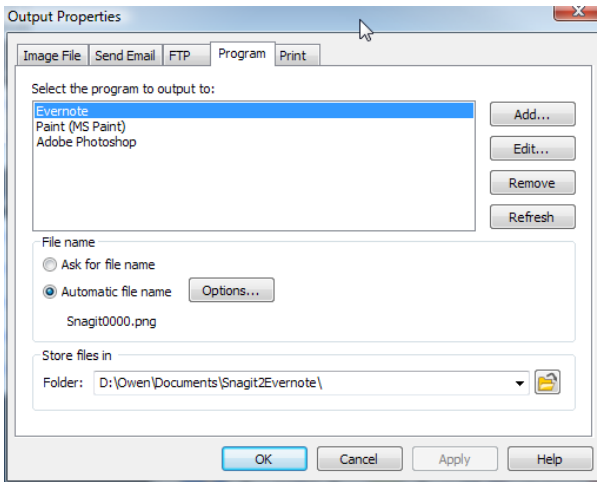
Output Properties

Image File | Send Email | FTP | Program | Print

Select the program to output to:

Evernote
Paint (MS Paint)
Adobe Photoshop

Add...
Edit...
Remove
Refresh

File name

Ask for file name

Automatic file name

Options...

Snagit0000.png

Store files in

Folder: D:\Owen\Documents\Snagit2Evernote\

OK
Cancel
Apply
Help